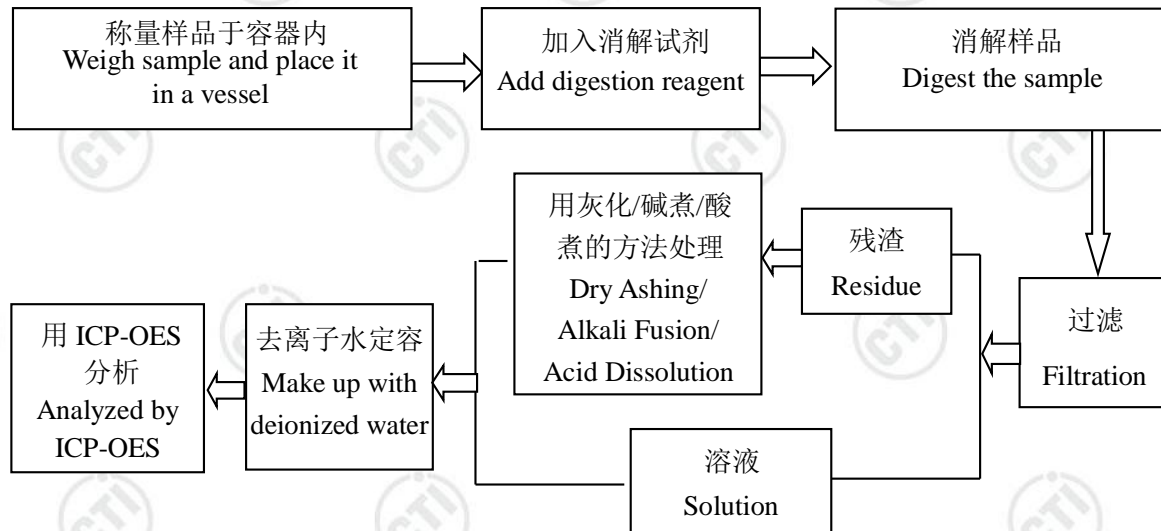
称量样品于容器内
Weigh sample and place it in a vessel

加入消解试剂
Add digestion reagent

消解样品
Digest the sample

过滤
Filtration

残渣
Residue

用灰化/碱煮/酸煮的方法处理
Dry Ashing/ Alkali Fusion/ Acid Dissolution

溶液
Solution

去离子水定容
Make up with deionized water

用 ICP-OES 分析
Analyzed by ICP-OES